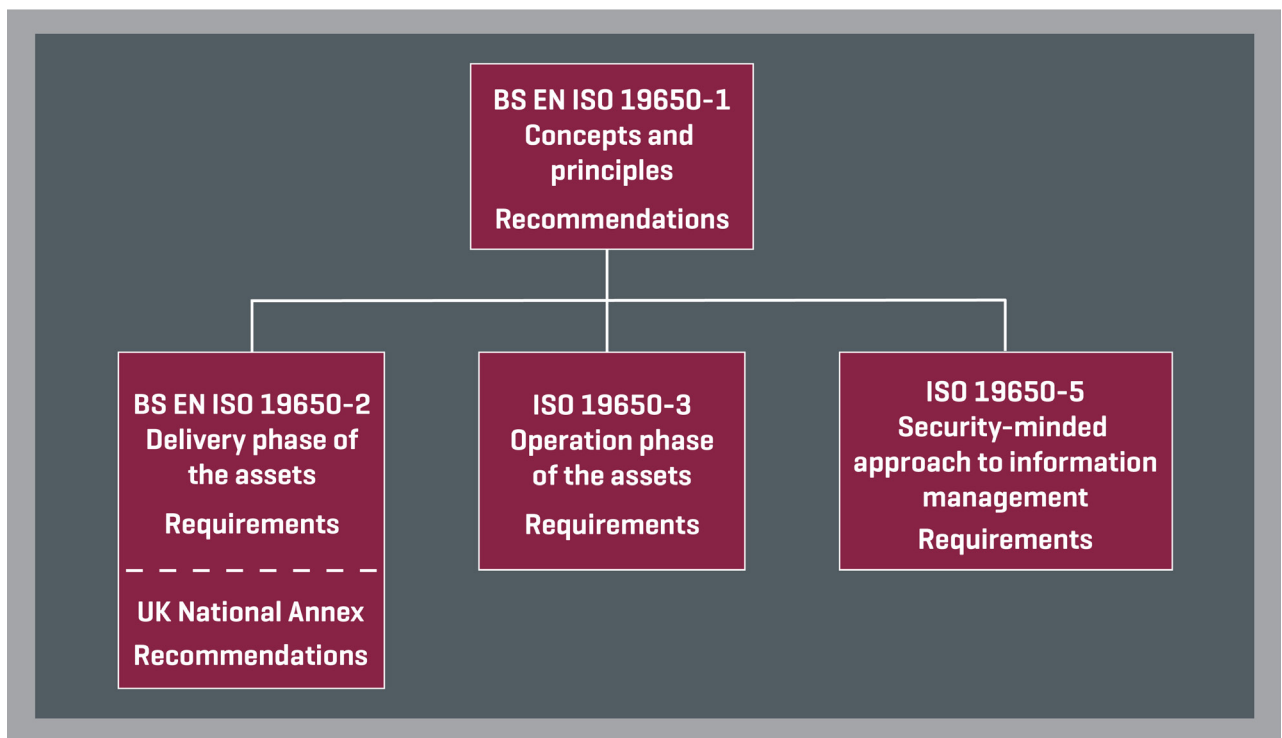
BS EN ISO 19650-1
Concepts and principles
Recommendations

BS EN ISO 19650-2
Delivery phase of the assets
Requirements

UK National Annex
Recommendations

ISO 19650-3
Operation phase of the assets
Requirements

ISO 19650-5
Security-minded approach to information management
Requirements